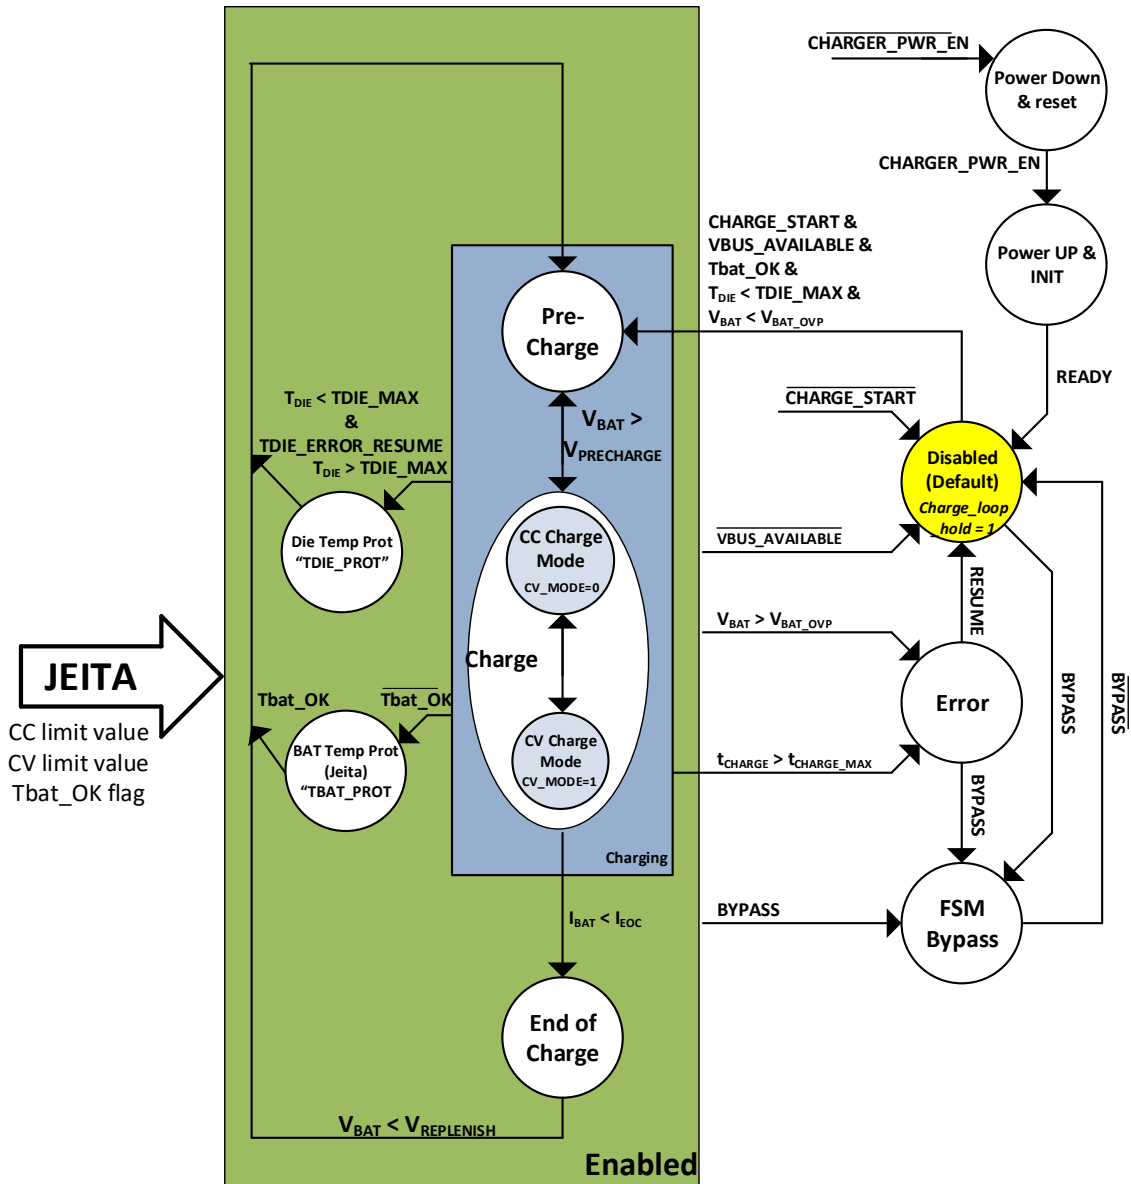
$\overline{\text{CHARGER\_PWR\_EN}}$

Power Down & reset

CHARGER_PWR_EN

Power UP & INIT

READY

CHARGE_START & VBUS_AVAILABLE & Tbat_OK & $T_{DIE}$ < TDIE_MAX & $V_{BAT}$ < $V_{BAT\_OVP}$

$\overline{\text{CHARGE\_START}}$

Disabled (Default)

Charge_loop hold = 1

$\overline{\text{VBUS\_AVAILABLE}}$

RESUME

$V_{BAT}$ > $V_{BAT\_OVP}$

Error

$t_{CHARGE}$ > $t_{CHARGE\_MAX}$

BYPASS

BYPASS

$\overline{\text{BYPASS}}$

BYPASS

FSM Bypass

Pre-Charge

$V_{BAT}$ > $V_{PRECHARGE}$

CC Charge Mode

CV_MODE=0

Charge

CV Charge Mode

CV_MODE=1

Charging

$I_{BAT}$ < $I_{EOC}$

End of Charge

$V_{BAT}$ < $V_{REPLENISH}$

Enabled

$T_{DIE}$ < TDIE_MAX & TDIE_ERROR_RESUME

$T_{DIE}$ > TDIE_MAX

Die Temp Prot "TDIE_PROT"

Tbat_OK

$\overline{\text{Tbat\_OK}}$

BAT Temp Prot (Jeita) "TBAT_PROT

JEITA

CC limit value
CV limit value
Tbat_OK flag